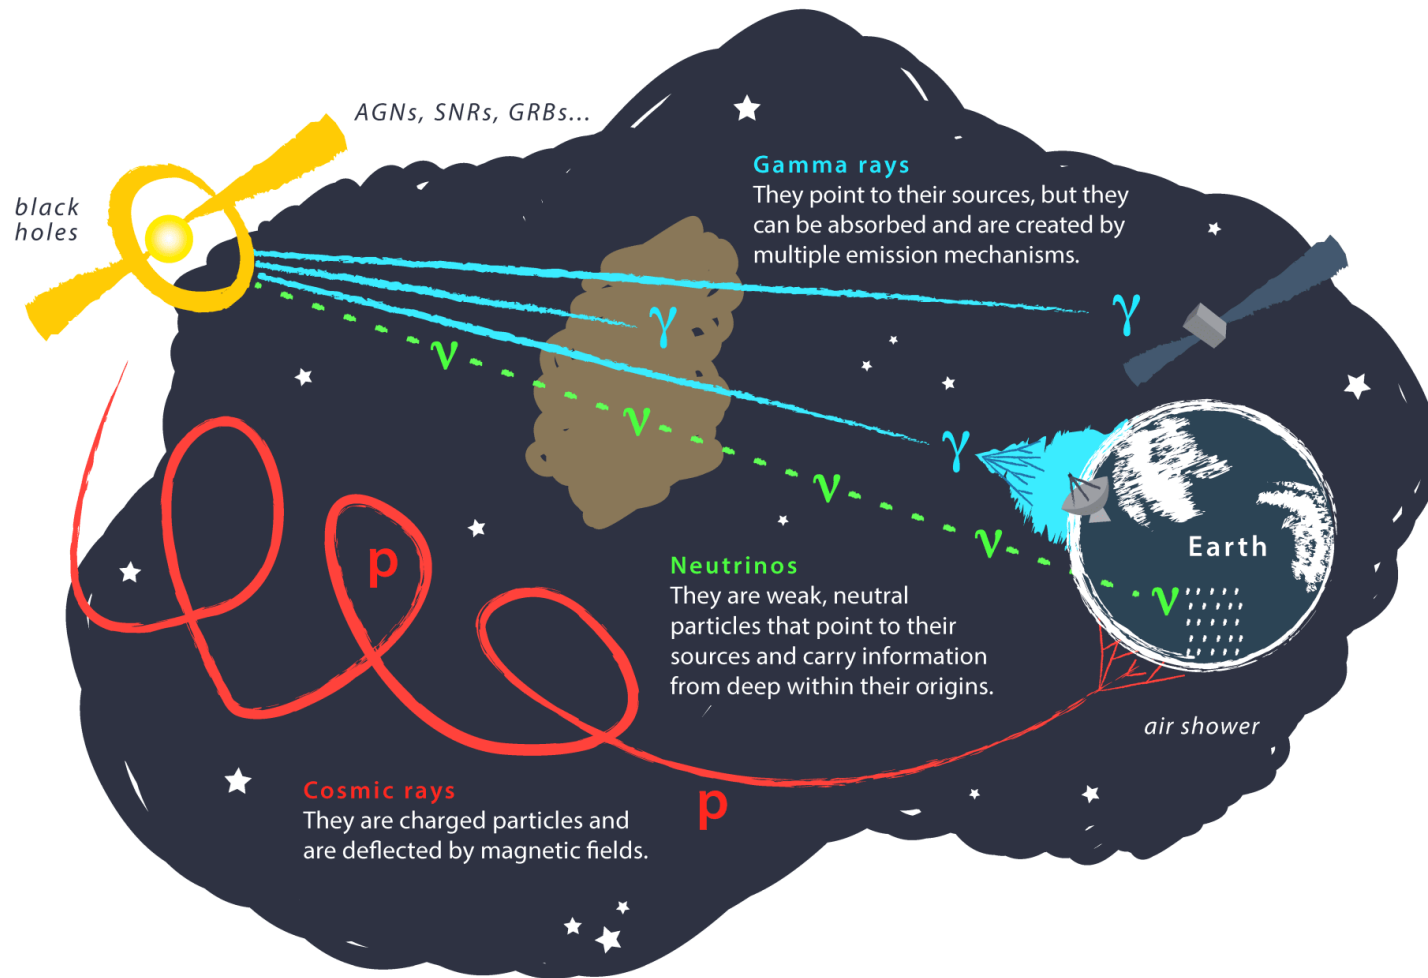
AGNs, SNRs, GRBs...

black holes

Gamma rays
They point to their sources, but they can be absorbed and are created by multiple emission mechanisms.

$\gamma$

$\gamma$

$\nu$

$\nu$

$\gamma$

$\nu$

$\nu$

Earth

$\nu$

p

Neutrinos
They are weak, neutral particles that point to their sources and carry information from deep within their origins.

air shower

p

Cosmic rays
They are charged particles and are deflected by magnetic fields.